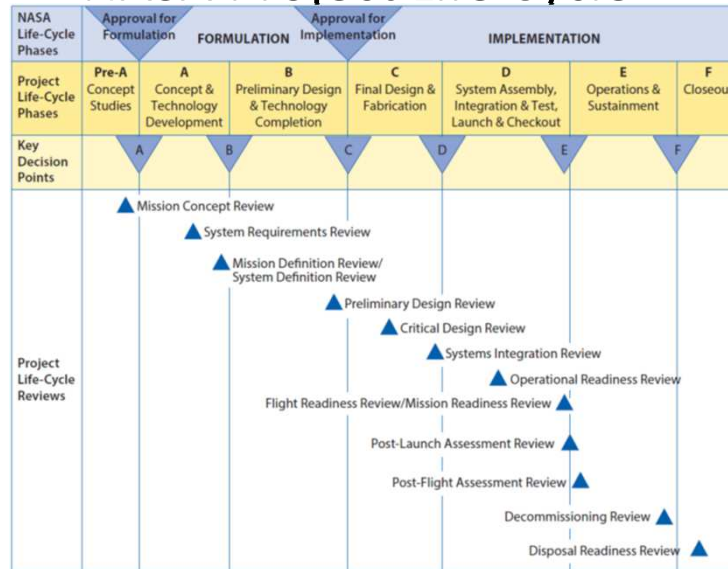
NASA Life-Cycle Phases

Approval for Formulation

FORMULATION

Approval for Implementation

IMPLEMENTATION

Project Life-Cycle Phases

Pre-A Concept Studies

A Concept & Technology Development

B Preliminary Design & Technology Completion

C Final Design & Fabrication

D System Assembly, Integration & Test, Launch & Checkout

E Operations & Sustainment

F Closeou

Key Decision Points

A

B

C

D

E

F

Project Life-Cycle Reviews

Mission Concept Review

System Requirements Review

Mission Definition Review/ System Definition Review

Preliminary Design Review

Critical Design Review

Systems Integration Review

Operational Readiness Review

Flight Readiness Review/Mission Readiness Review

Post-Launch Assessment Review

Post-Flight Assessment Review

Decommissioning Review

Disposal Readiness Review